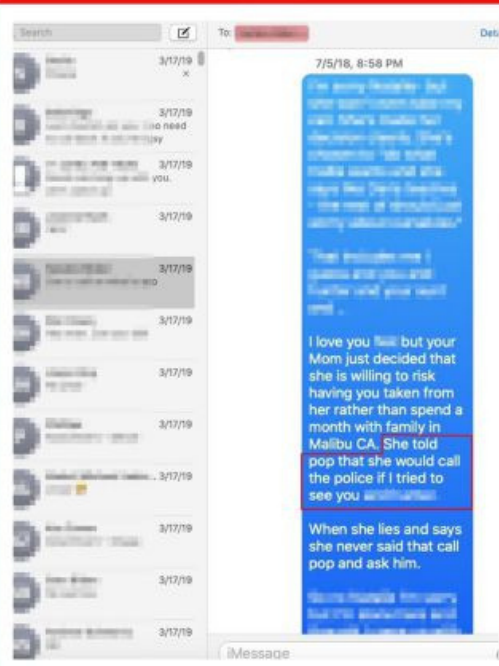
Search

3/17/19

3/17/19
o need
ay

3/17/19
you.

3/17/19

3/17/19

3/17/19

3/17/19

3/17/19

3/17/19

3/17/19

3/17/19

3/17/19

To: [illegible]

Deta

7/5/18, 8:58 PM

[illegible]

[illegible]

I love you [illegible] but your Mom just decided that she is willing to risk having you taken from her rather than spend a month with family in Malibu CA. She told pop that she would call the police if I tried to see you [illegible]

When she lies and says she never said that call pop and ask him.

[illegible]

iMessage